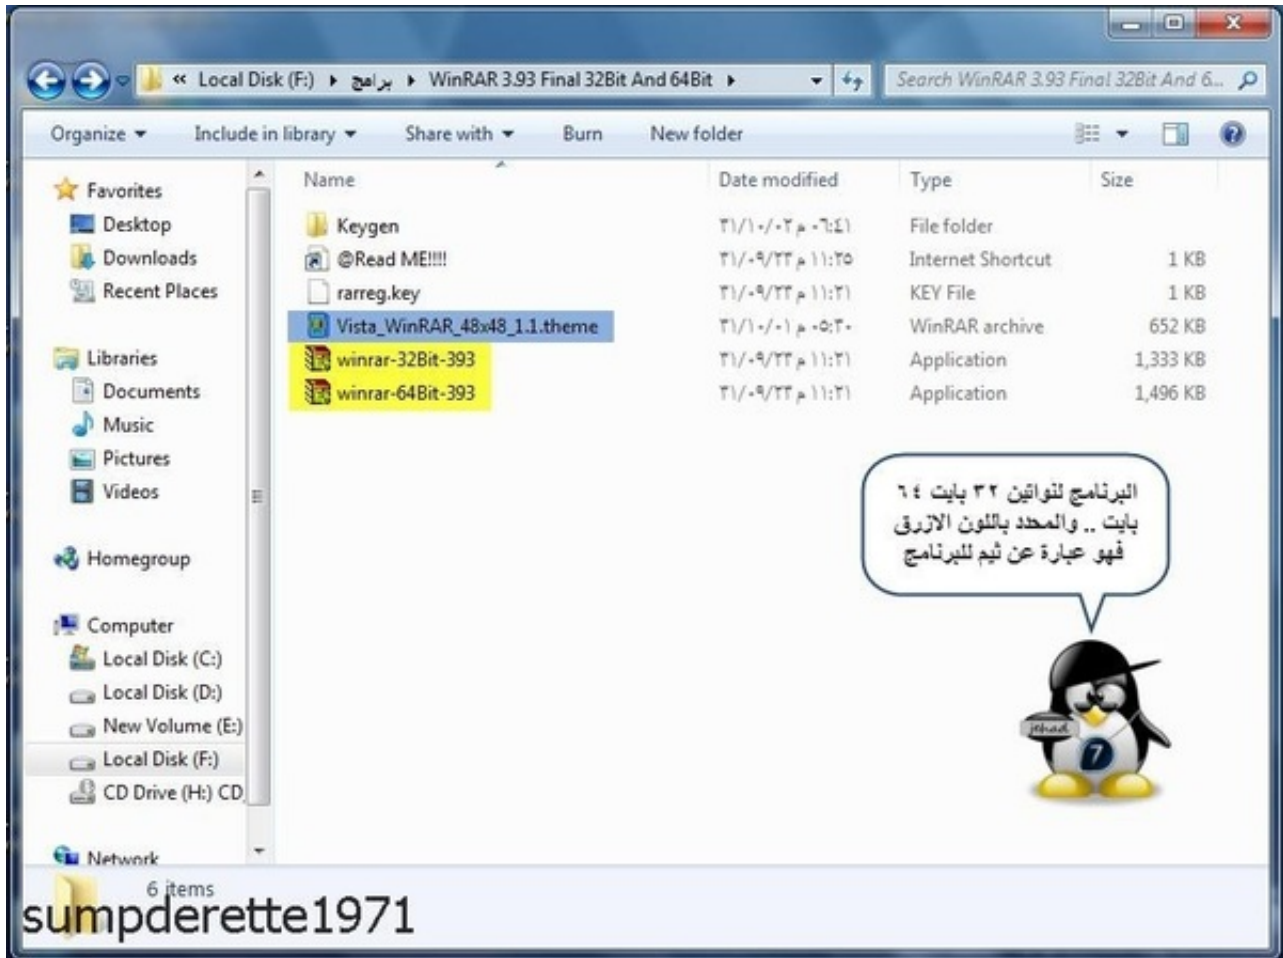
« Local Disk (F:) ▸ برامج ▸ WinRAR 3.93 Final 32Bit And 64Bit ▸

Search WinRAR 3.93 Final 32Bit And 6...

Organize ▾ Include in library ▾ Share with ▾ Burn New folder

Favorites
Desktop
Downloads
Recent Places

Libraries
Documents
Music
Pictures
Videos

Homegroup

Computer
Local Disk (C:)
Local Disk (D:)
New Volume (E:)
Local Disk (F:)
CD Drive (H:) CD

Network

| Name | Date modified | Type | Size |
|---|---|---|---|
| Keygen | ٣١/١٠/٠٢ م ٠٦:٤١ | File folder | |
| @Read ME!!!! | ٣١/٠٩/٢٣ م ١١:٢٥ | Internet Shortcut | 1 KB |
| rarreg.key | ٣١/٠٩/٢٣ م ١١:٣١ | KEY File | 1 KB |
| Vista_WinRAR_48x48_1.1.theme | ٣١/١٠/٠١ م ٠٥:٣٠ | WinRAR archive | 652 KB |
| winrar-32Bit-393 | ٣١/٠٩/٢٣ م ١١:٣١ | Application | 1,333 KB |
| winrar-64Bit-393 | ٣١/٠٩/٢٣ م ١١:٣١ | Application | 1,496 KB |

البرنامج لنواتين ٣٢ بايت ٦٤ بايت .. والمحدد باللون الازرق فهو عبارة عن ثيم للبرنامج

jehad

7

6 items

sumpderette1971